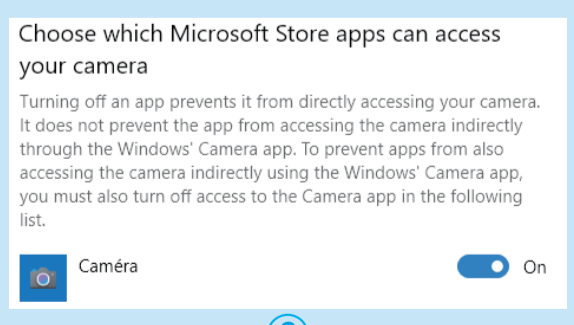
Choose which Microsoft Store apps can access your camera

Turning off an app prevents it from directly accessing your camera. It does not prevent the app from accessing the camera indirectly through the Windows' Camera app. To prevent apps from also accessing the camera indirectly using the Windows' Camera app, you must also turn off access to the Camera app in the following list.

Caméra

On